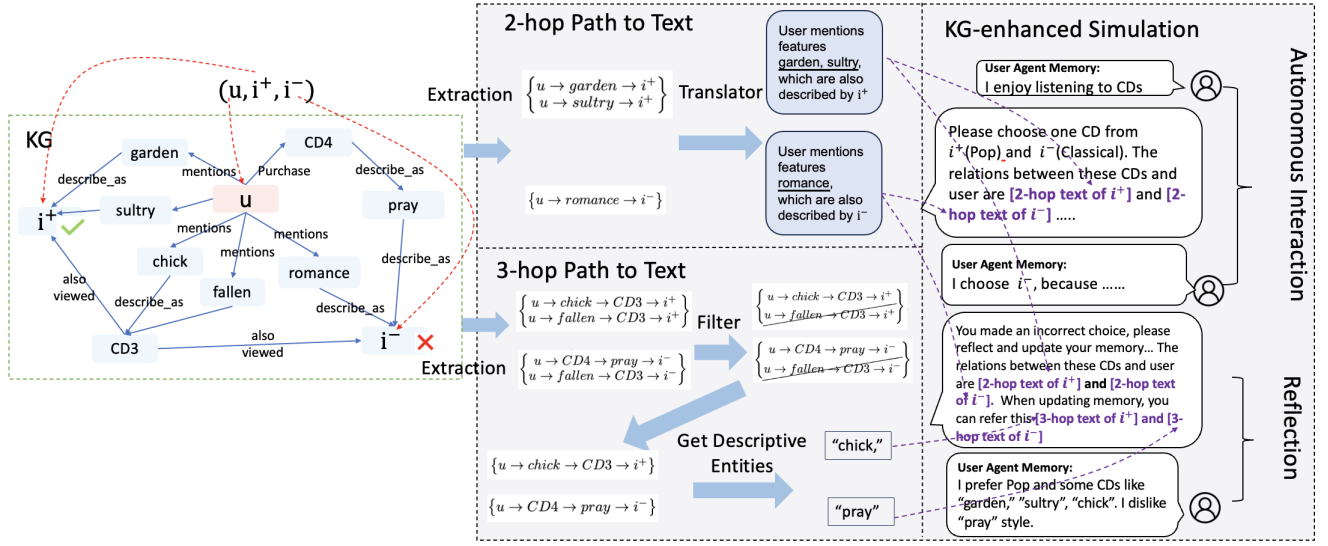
$(u, i^+, i^-)$

KG

garden

CD4

mentions

Purchase

describe_as

describe_as

u

$i^+$

sultry

pray

mentions

mentions

mentions

chick

romance

also viewed

describe_as

fallen

describe_as

describe_as

CD3

also viewed

$i^-$

Extraction

Extraction

2-hop Path to Text

$\begin{Bmatrix} u \rightarrow garden \rightarrow i^+ \\ u \rightarrow sultry \rightarrow i^+ \end{Bmatrix}$

Translator

$\{u \rightarrow romance \rightarrow i^-\}$

User mentions features garden, sultry, which are also described by $i^+$

User mentions features romance, which are also described by $i^-$

3-hop Path to Text

$\begin{Bmatrix} u \rightarrow chick \rightarrow CD3 \rightarrow i^+ \\ u \rightarrow fallen \rightarrow CD3 \rightarrow i^+ \end{Bmatrix}$

Filter

$\begin{Bmatrix} u \rightarrow chick \rightarrow CD3 \rightarrow i^+ \\ u \rightarrow fallen \rightarrow CD3 \rightarrow i^+ \end{Bmatrix}$

$\begin{Bmatrix} u \rightarrow CD4 \rightarrow pray \rightarrow i^- \\ u \rightarrow fallen \rightarrow CD3 \rightarrow i^- \end{Bmatrix}$

$\begin{Bmatrix} u \rightarrow CD4 \rightarrow pray \rightarrow i^- \\ u \rightarrow fallen \rightarrow CD3 \rightarrow i^- \end{Bmatrix}$

$\{u \rightarrow chick \rightarrow CD3 \rightarrow i^+\}$

$\{u \rightarrow CD4 \rightarrow pray \rightarrow i^-\}$

Get Descriptive Entities

"chick,"

"pray"

KG-enhanced Simulation

User Agent Memory:
I enjoy listening to CDs

Please choose one CD from $i^+$(Pop) and $i^-$(Classical). The relations between these CDs and user are [2-hop text of $i^+$] and [2-hop text of $i^-$] .....

User Agent Memory:
I choose $i^-$, because ......

You made an incorrect choice, please reflect and update your memory... The relations between these CDs and user are [2-hop text of $i^+$] and [2-hop text of $i^-$]. When updating memory, you can refer this [3-hop text of $i^+$] and [3-hop text of $i^-$]

User Agent Memory:
I prefer Pop and some CDs like "garden," "sultry", "chick". I dislike "pray" style.

Autonomous Interaction

Reflection